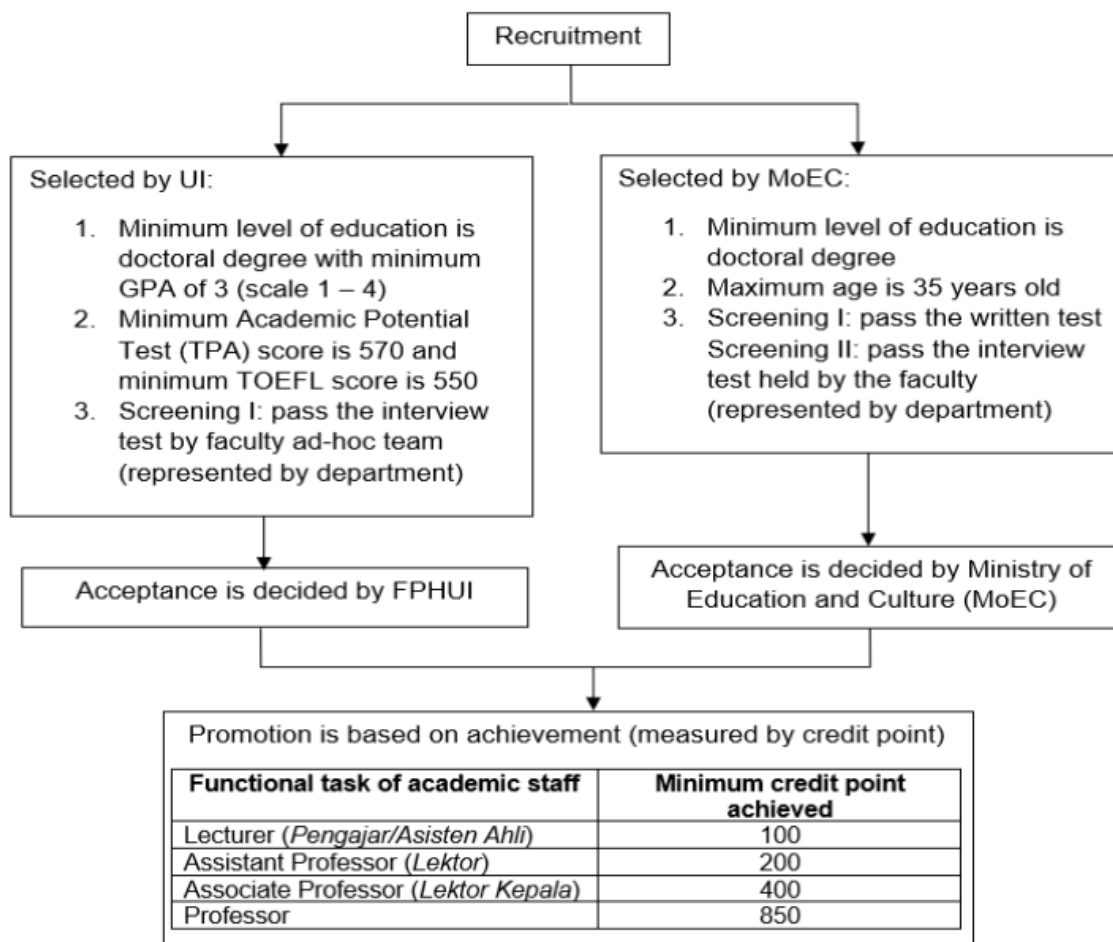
Recruitment

Selected by UI:

1. Minimum level of education is doctoral degree with minimum GPA of 3 (scale 1 – 4)
2. Minimum Academic Potential Test (TPA) score is 570 and minimum TOEFL score is 550
3. Screening I: pass the interview test by faculty ad-hoc team (represented by department)

Selected by MoEC:

1. Minimum level of education is doctoral degree
2. Maximum age is 35 years old
3. Screening I: pass the written test
Screening II: pass the interview test held by the faculty (represented by department)

Acceptance is decided by FPHUI

Acceptance is decided by Ministry of Education and Culture (MoEC)

Promotion is based on achievement (measured by credit point)

| Functional task of academic staff | Minimum credit point achieved |
|---|---|
| Lecturer (Pengajar/Asisten Ahli) | 100 |
| Assistant Professor (Lektor) | 200 |
| Associate Professor (Lektor Kepala) | 400 |
| Professor | 850 |